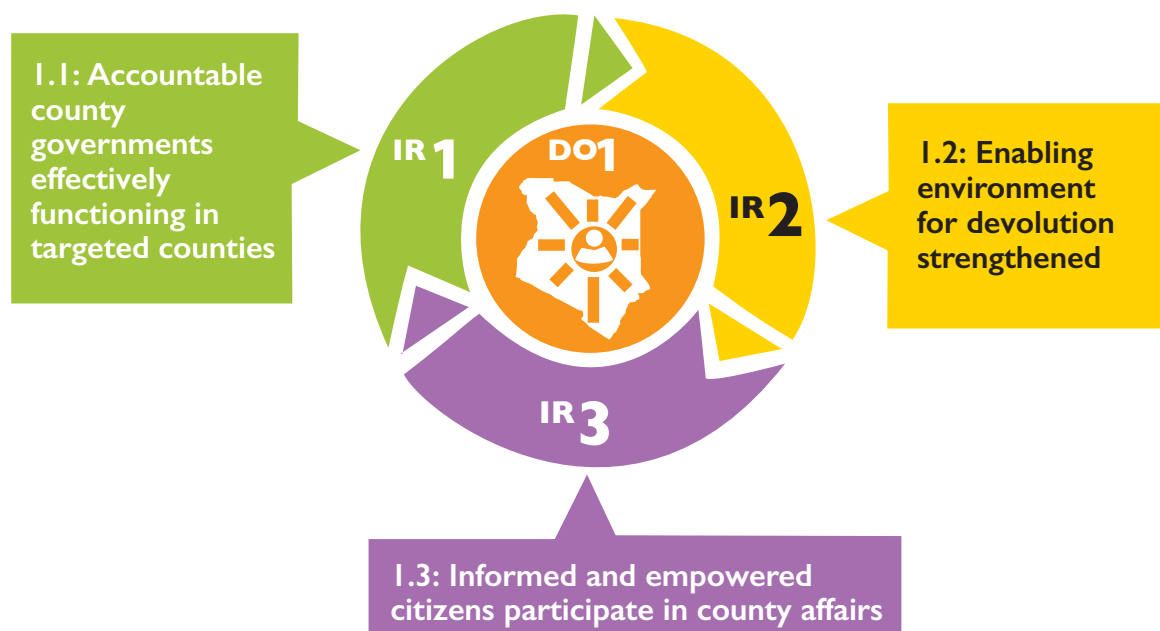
1.1: Accountable county governments effectively functioning in targeted counties

IR 1

DO1

IR 2

1.2: Enabling environment for devolution strengthened

IR 3

1.3: Informed and empowered citizens participate in county affairs